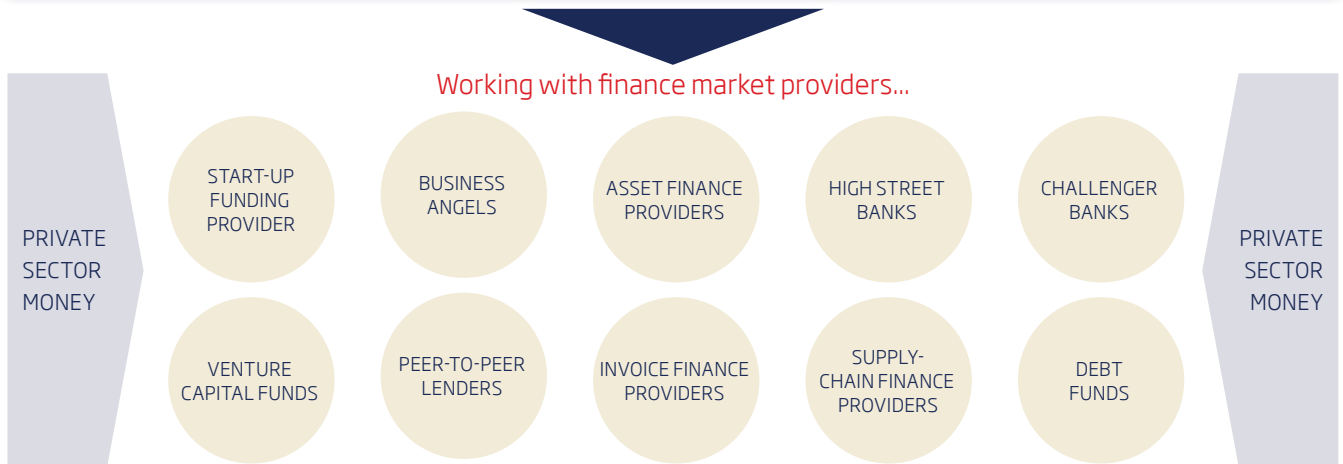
Working with finance market providers...

PRIVATE SECTOR MONEY

START-UP FUNDING PROVIDER

BUSINESS ANGELS

ASSET FINANCE PROVIDERS

HIGH STREET BANKS

CHALLENGER BANKS

PRIVATE SECTOR MONEY

VENTURE CAPITAL FUNDS

PEER-TO-PEER LENDERS

INVOICE FINANCE PROVIDERS

SUPPLY-CHAIN FINANCE PROVIDERS

DEBT FUNDS